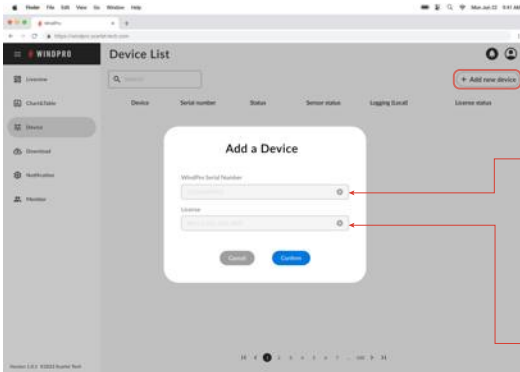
Finder File Edit View Go Window Help

Mon Jun 22 9:41 AM

WindPro

WINDPRO

Device List

License

Chart&Table

Device

Download

Notification

Member

Search

+ Add new device

Device

Serial number

Status

Sensor status

Logging (Local)

License status

Add a Device

WindPro Serial Number

License

Cancel

Confirm

Version 1.0.1 ©2023 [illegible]